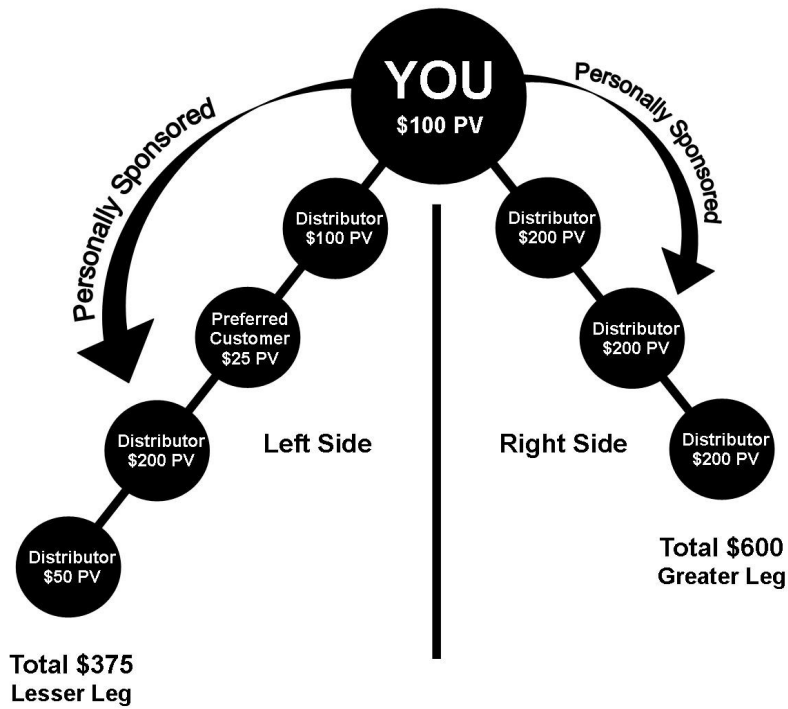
YOU
\$100 PV

Personally Sponsored

Personally Sponsored

Distributor
\$100 PV

Preferred Customer
\$25 PV

Distributor
\$200 PV

Distributor
\$50 PV

Left Side

Total \$375
Lesser Leg

Distributor
\$200 PV

Distributor
\$200 PV

Distributor
\$200 PV

Right Side

Total \$600
Greater Leg